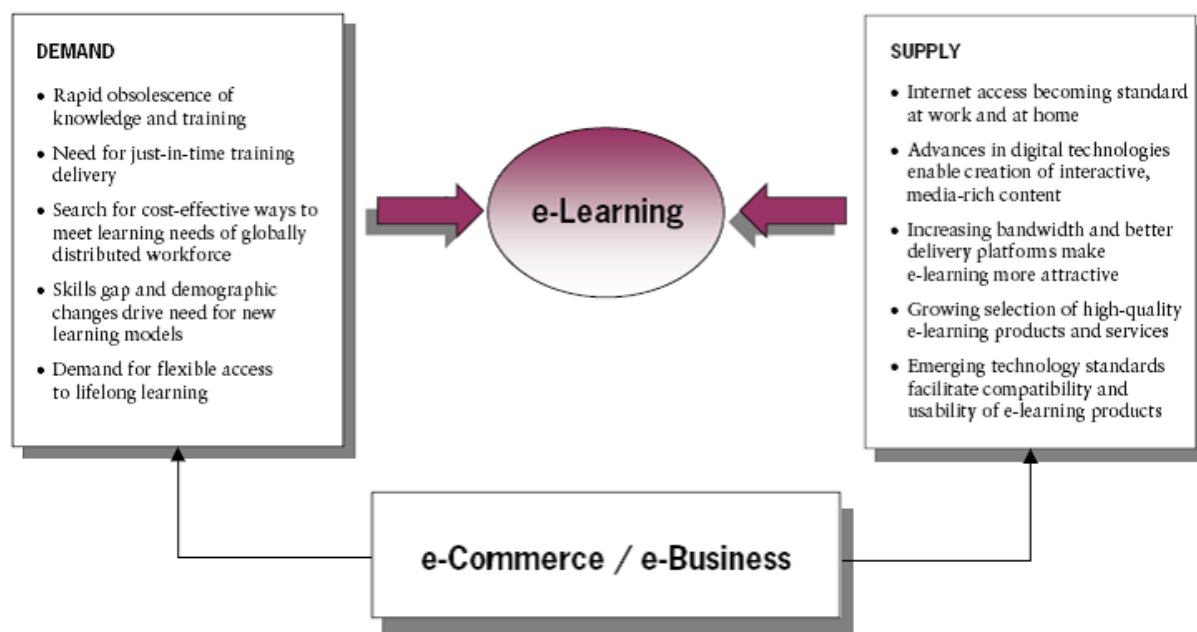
DEMAND

• Rapid obsolescence of knowledge and training

• Need for just-in-time training delivery

• Search for cost-effective ways to meet learning needs of globally distributed workforce

• Skills gap and demographic changes drive need for new learning models

• Demand for flexible access to lifelong learning

e-Learning

SUPPLY

• Internet access becoming standard at work and at home

• Advances in digital technologies enable creation of interactive, media-rich content

• Increasing bandwidth and better delivery platforms make e-learning more attractive

• Growing selection of high-quality e-learning products and services

• Emerging technology standards facilitate compatibility and usability of e-learning products

e-Commerce / e-Business